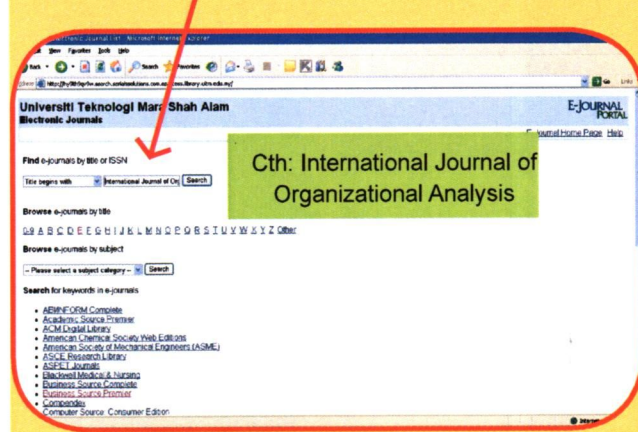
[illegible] Electronic Journal List - Microsoft Internet Explorer

File Edit View Favorites Tools Help

Back Search Favorites

Address http://hy9b9qr9w.search.serialssolutions.com.ezaccess.library.uitm.edu.my/

Go Links

Universiti Teknologi Mara Shah Alam
Electronic Journals

E-JOURNAL PORTAL

E-Journal Home Page Help

Find e-journals by title or ISSN

Title begins with International Journal of Org Search

Cth: International Journal of Organizational Analysis

Browse e-journals by title

0-9 A B C D E F G H I J K L M N O P Q R S T U V W X Y Z Other

Browse e-journals by subject

-- Please select a subject category -- Search

Search for keywords in e-journals

- ABI/INFORM Complete
- Academic Source Premier
- ACM Digital Library
- American Chemical Society Web Editions
- American Society of Mechanical Engineers (ASME)
- ASCE Research Library
- ASPET Journals
- Blackwell Medical & Nursing
- Business Source Complete
- Business Source Premier
- Compendex
- Computer Source: Consumer Edition

Internet